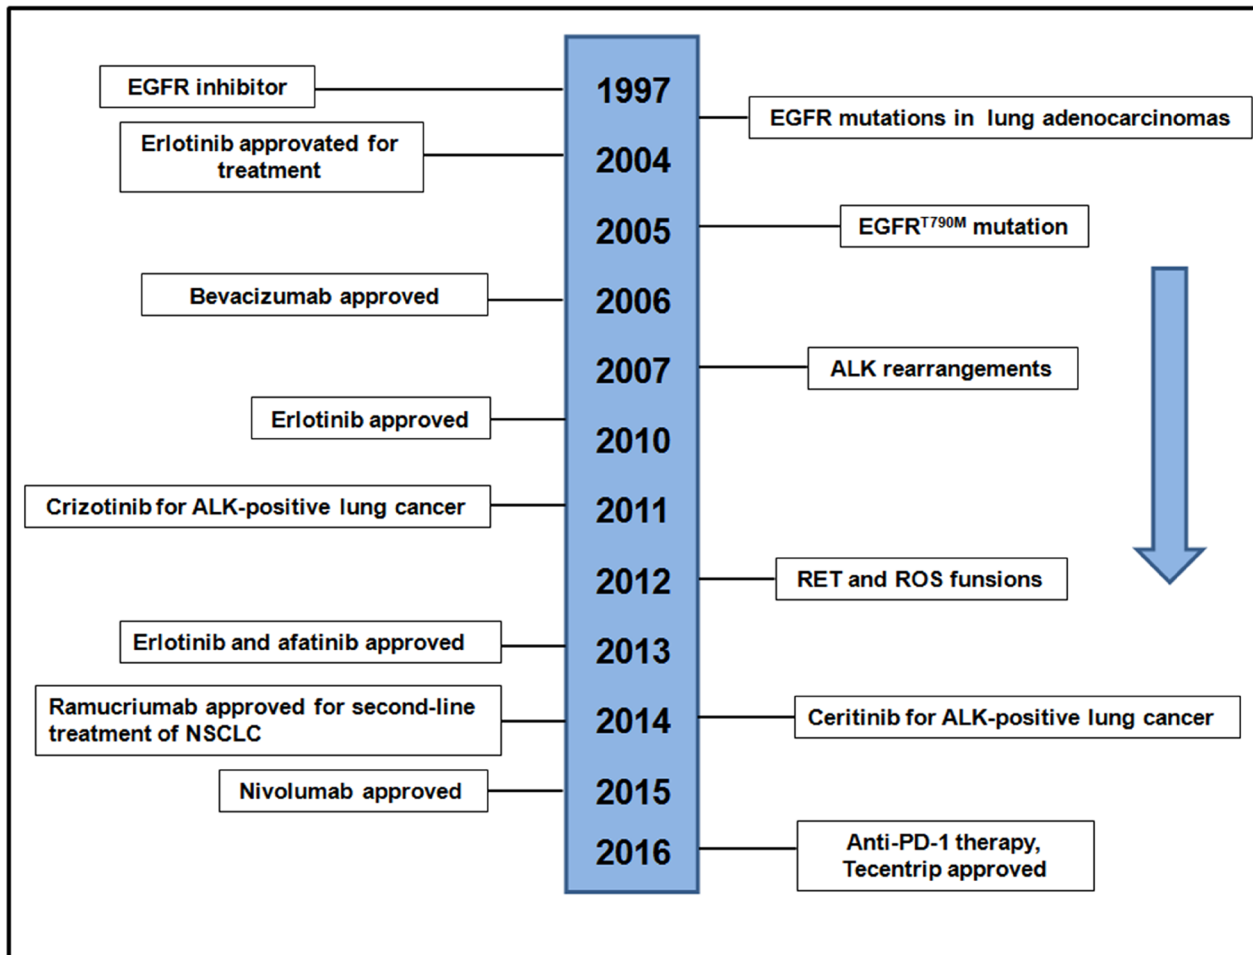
EGFR inhibitor

1997

EGFR mutations in lung adenocarcinomas

Erlotinib approvated for treatment

2004

2005

EGFR$^{T790M}$ mutation

Bevacizumab approved

2006

2007

ALK rearrangements

Erlotinib approved

2010

Crizotinib for ALK-positive lung cancer

2011

2012

RET and ROS funsions

Erlotinib and afatinib approved

2013

Ramucriumab approved for second-line treatment of NSCLC

2014

Ceritinib for ALK-positive lung cancer

Nivolumab approved

2015

2016

Anti-PD-1 therapy, Tecentrip approved